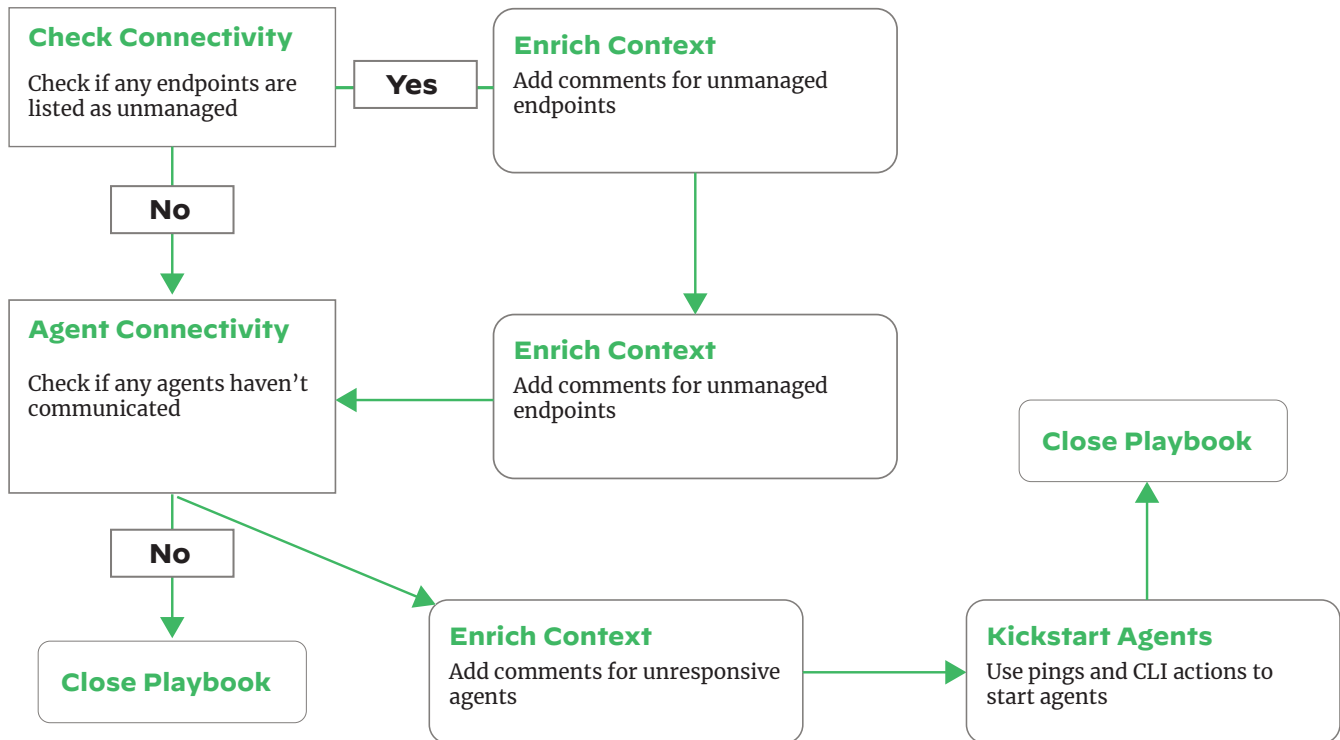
Check Connectivity
Check if any endpoints are listed as unmanaged

Yes

Enrich Context
Add comments for unmanaged endpoints

No

Agent Connectivity
Check if any agents haven't communicated

Enrich Context
Add comments for unmanaged endpoints

Close Playbook

No

Close Playbook

Enrich Context
Add comments for unresponsive agents

Kickstart Agents
Use pings and CLI actions to start agents